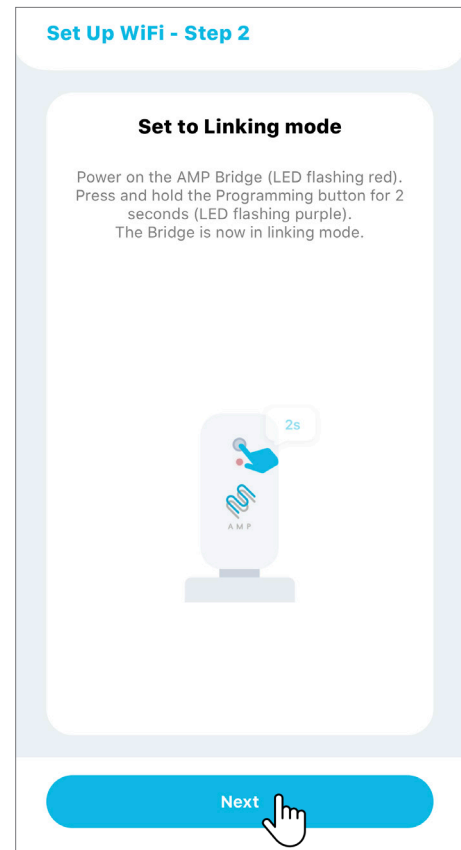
Set Up WiFi - Step 2

Set to Linking mode

Power on the AMP Bridge (LED flashing red). Press and hold the Programming button for 2 seconds (LED flashing purple). The Bridge is now in linking mode.

2s

AMP

Next